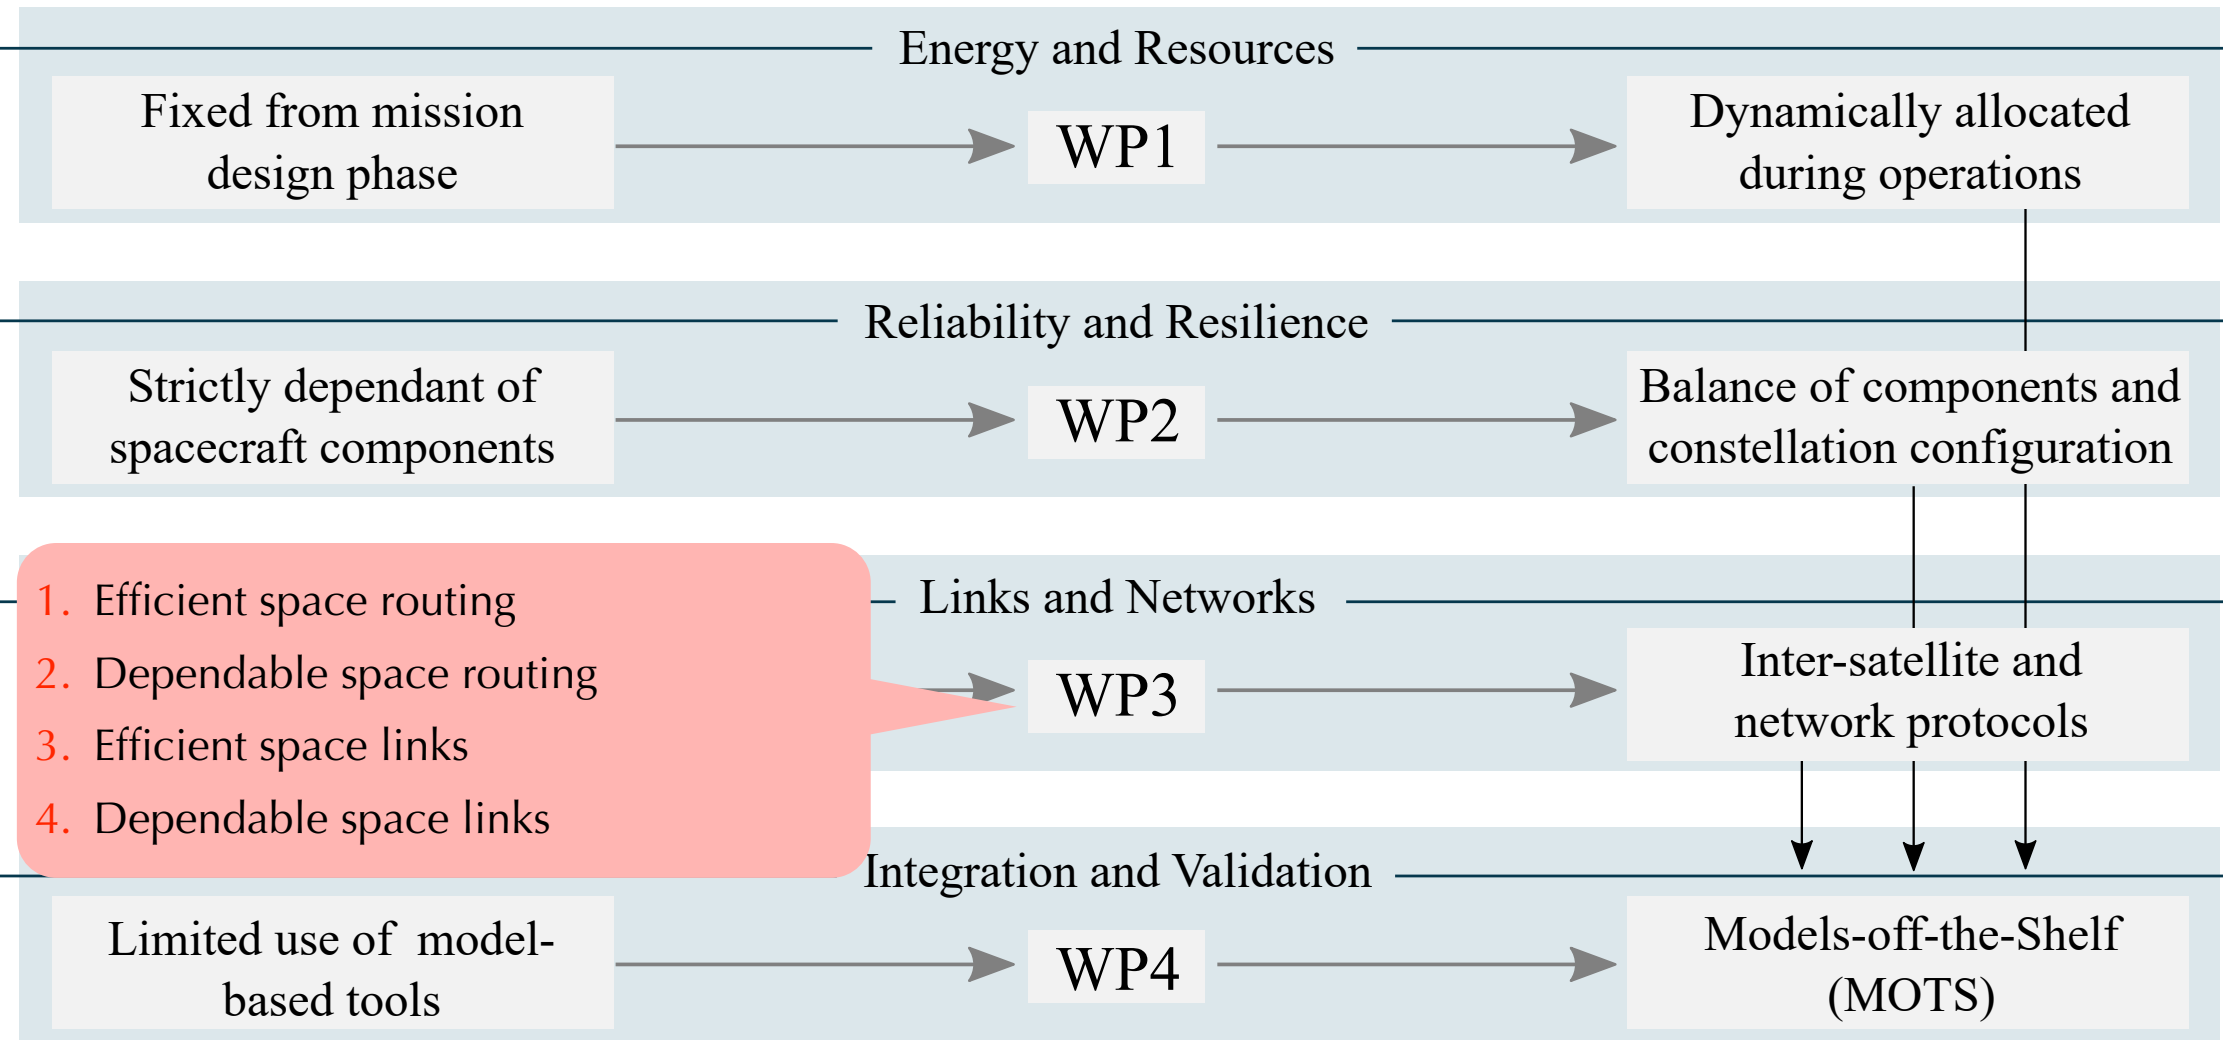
Energy and Resources

Fixed from mission design phase

WP1

Dynamically allocated during operations

Reliability and Resilience

Strictly dependant of spacecraft components

WP2

Balance of components and constellation configuration

1. Efficient space routing
2. Dependable space routing
3. Efficient space links
4. Dependable space links

Links and Networks

WP3

Inter-satellite and network protocols

Integration and Validation

Limited use of model-based tools

WP4

Models-off-the-Shelf (MOTS)